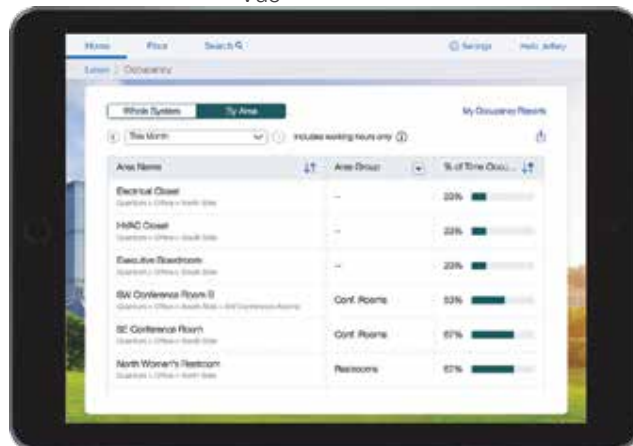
Home Floor Search

Settings Hello Jeffery

Lutron | Occupancy

Whole System By Area

My Occupancy Reports

This Month

Includes working hours only

| Area Name | Area Group | % of Time Occu... |
|---|---|---|
| Electrical Closet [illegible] | -- | 20% |
| HVAC Closet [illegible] | -- | 22% |
| Executive Boardroom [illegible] | -- | 20% |
| SW Conference Room B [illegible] | Conf. Rooms | 53% |
| SE Conference Room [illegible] | Conf. Rooms | 67% |
| North Women's Restroom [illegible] | Restrooms | 67% |